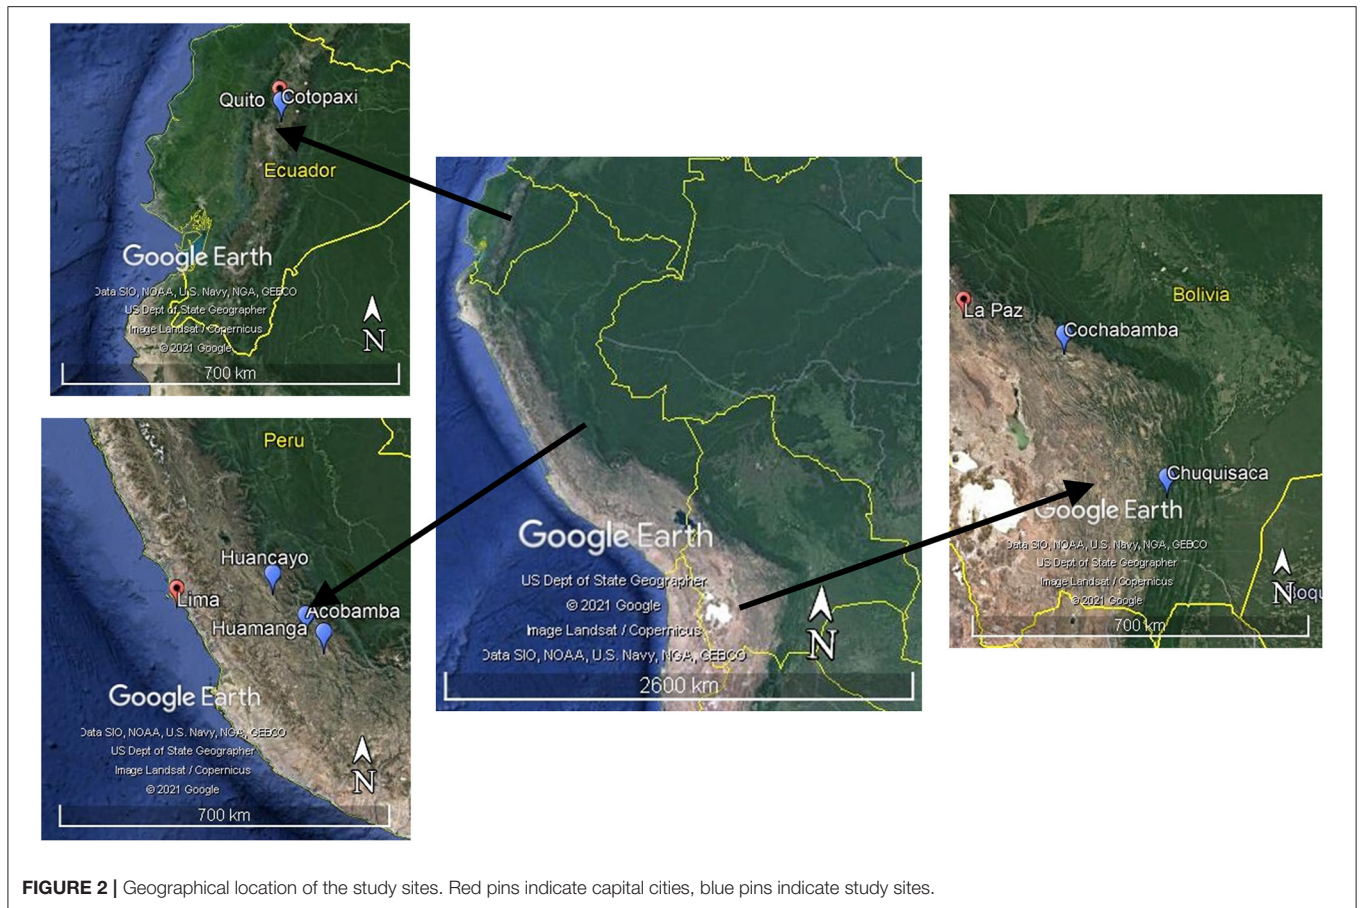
Quito Cotopaxi
Ecuador
Google Earth
Data SIO, NOAA, U.S. Navy, NGA, GEBCO
US Dept of State Geographer
Image Landsat / Copernicus
© 2021 Google
N
700 km

Google Earth
US Dept of State Geographer
© 2021 Google
Image Landsat / Copernicus
Data SIO, NOAA, U.S. Navy, NGA, GEBCO
N
2600 km

Bolivia
La Paz
Cochabamba
Chuquisaca
Google Earth
Data SIO, NOAA, U.S. Navy, NGA, GEBCO
US Dept of State Geographer
Image Landsat / Copernicus
© 2021 Google
N
700 km

Peru
Huancayo
Lima
Acobamba
Huamanga
Google Earth
Data SIO, NOAA, U.S. Navy, NGA, GEBCO
US Dept of State Geographer
Image Landsat / Copernicus
© 2021 Google
N
700 km

FIGURE 2 | Geographical location of the study sites. Red pins indicate capital cities, blue pins indicate study sites.